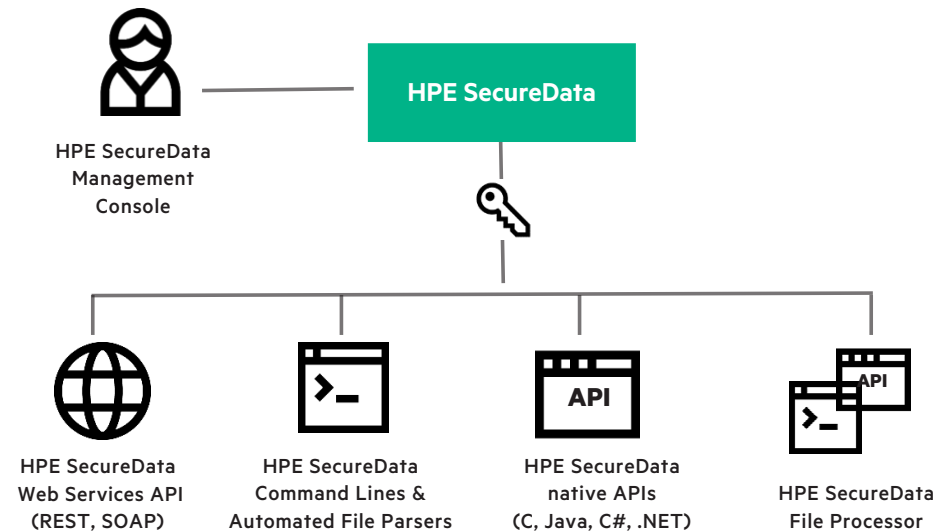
HPE SecureData

HPE SecureData Management Console

API

API

HPE SecureData Web Services API (REST, SOAP)

HPE SecureData Command Lines & Automated File Parsers

HPE SecureData native APIs (C, Java, C#, .NET)

HPE SecureData File Processor